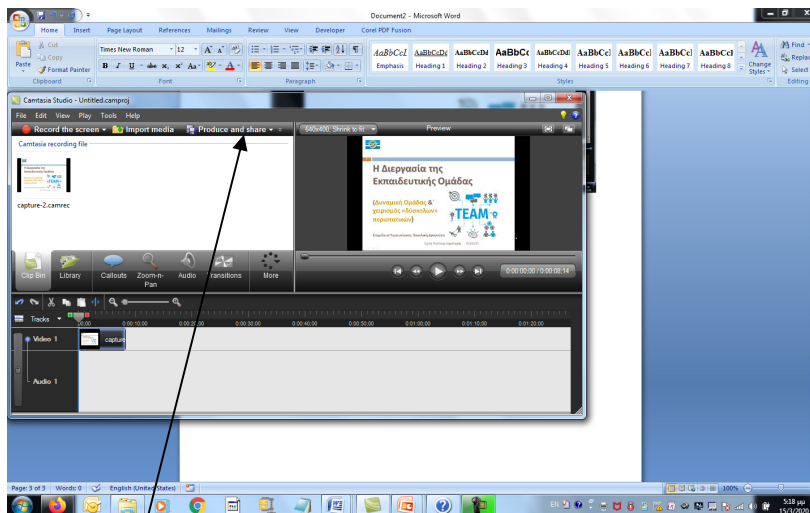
Document2 - Microsoft Word

Home Insert Page Layout References Mailings Review View Developer Corel PDF Fusion

Cut
Copy
Paste
Format Painter
Clipboard

Times New Roman 12
B I U abe x, x² Aa
Font

Paragraph

AaBbCcI Emphasis
AaBbCcDc Heading 1
AaBbCcDd Heading 2
AaBbCc Heading 3
AaBbCcDd Heading 4
AaBbCc Heading 5
AaBbCcI Heading 6
AaBbCcI Heading 7
AaBbCcI Heading 8
Styles
Change Styles

Find
Replace
Select
Editing

Camtasia Studio - Untitled.camproj

File Edit View Play Tools Help

Record the screen Import media Produce and share

640x480, Shrink to fit Preview

Camtasia recording file

capture-2.camrec

Η Διεργασία της Εκπαιδευτικής Ομάδας

(Δυναμική Ομάδας & χειρισμός «δύσκολων» περιπτώσεων)

TEAM

Clip Bin Library Callouts Zoom-n-Pan Audio Transitions More

0:00:00:00 / 0:00:08:14

Tracks

0:00 0:00:10;00 0:00:20;00 0:00:30;00 0:00:40;00 0:00:50;00 0:01:00;00 0:01:10;00 0:01:20;00

Video 1 capture

Audio 1

Page: 3 of 3 Words: 0 English (United States)

100%

EN

5:18 μμ
15/3/2020